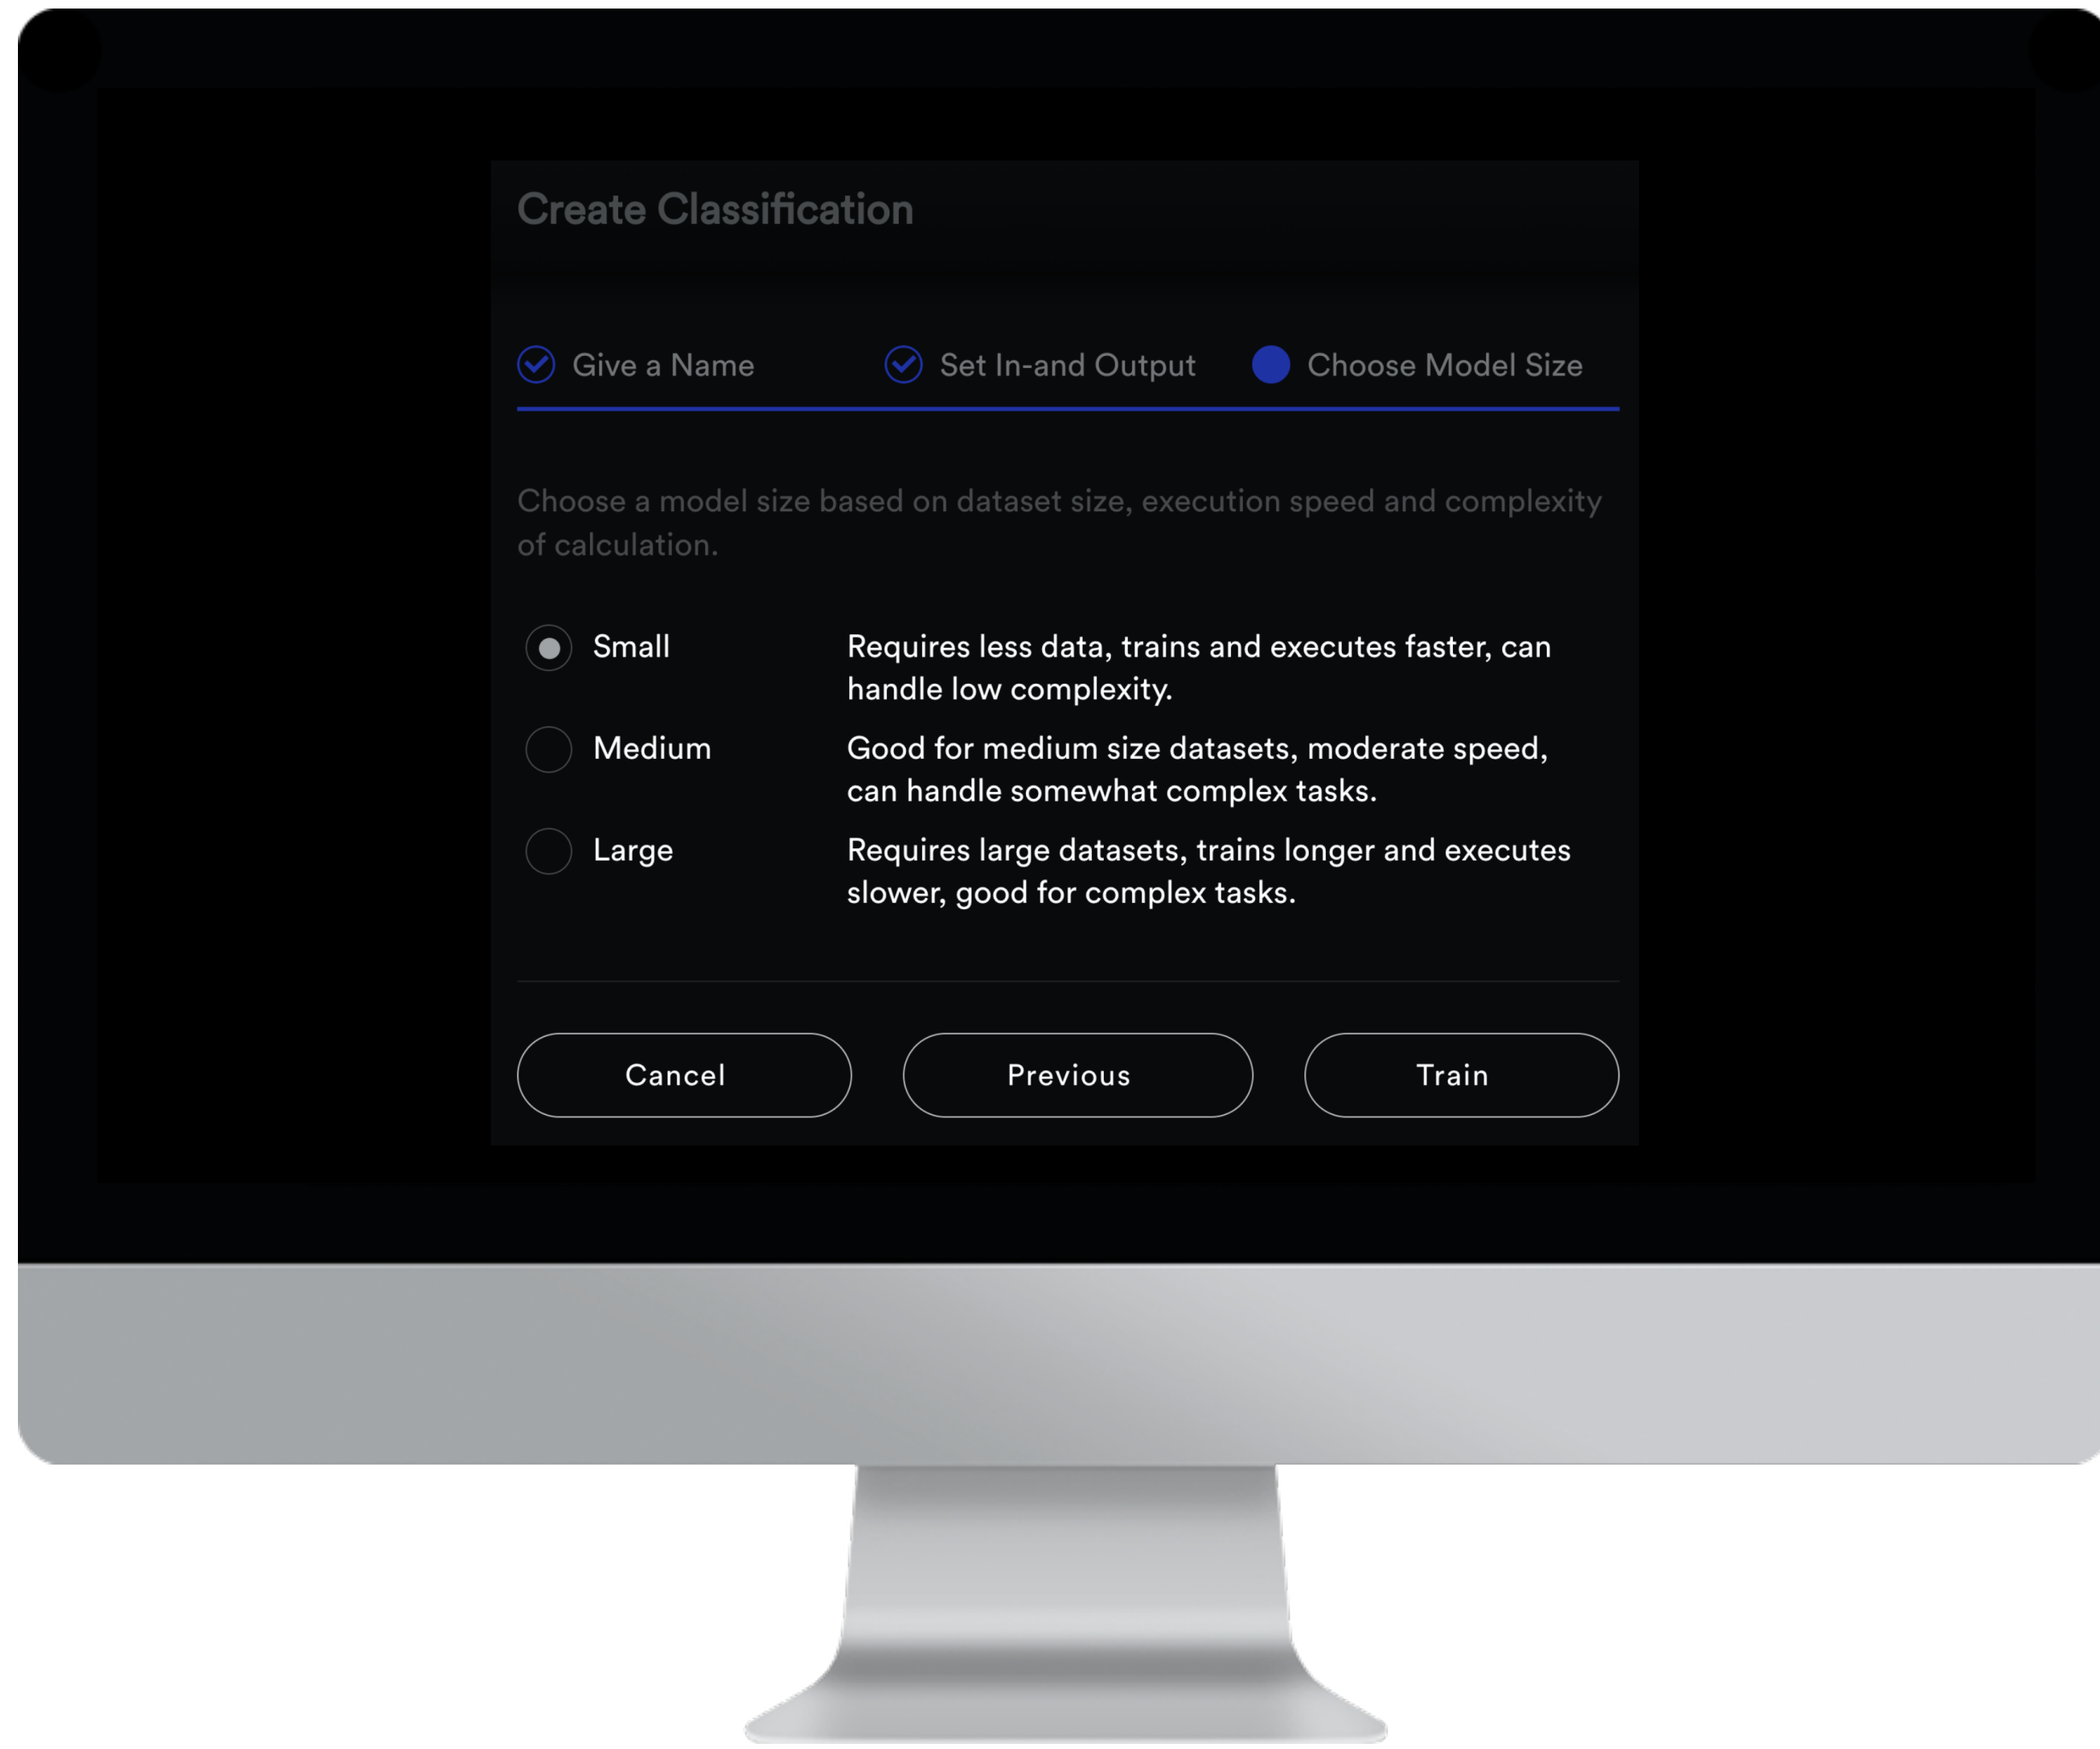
Create Classification

Give a Name    Set In-and Output    Choose Model Size

Choose a model size based on dataset size, execution speed and complexity of calculation.

| | |
|---|---|
| Small | Requires less data, trains and executes faster, can handle low complexity. |
| Medium | Good for medium size datasets, moderate speed, can handle somewhat complex tasks. |
| Large | Requires large datasets, trains longer and executes slower, good for complex tasks. |

Cancel    Previous    Train